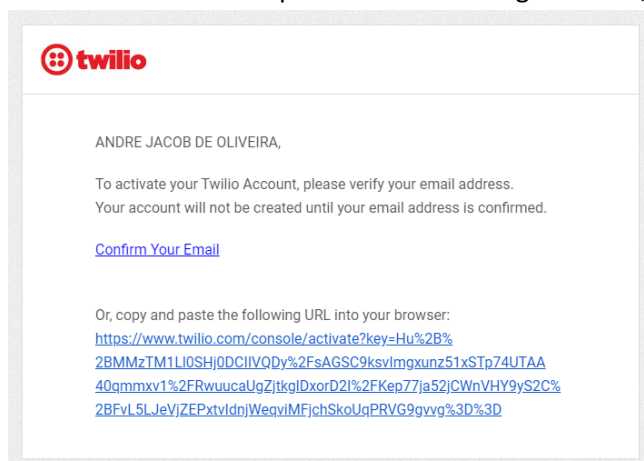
twilio

ANDRE JACOB DE OLIVEIRA,

To activate your Twilio Account, please verify your email address. Your account will not be created until your email address is confirmed.

Confirm Your Email

Or, copy and paste the following URL into your browser: https://www.twilio.com/console/activate?key=Hu%2B%2BMMzTM1LI0SHj0DCIIVQDy%2FsAGSC9ksvImgxunz51xSTp74UTAA40qmmxv1%2FRwuucaUgZjtkgIDxorD2I%2FKep77ja52jCWnVHY9yS2C%2BFvL5LJeVjZEPxtvIdnjWeqviMFjchSkoUqPRVG9gvvg%3D%3D